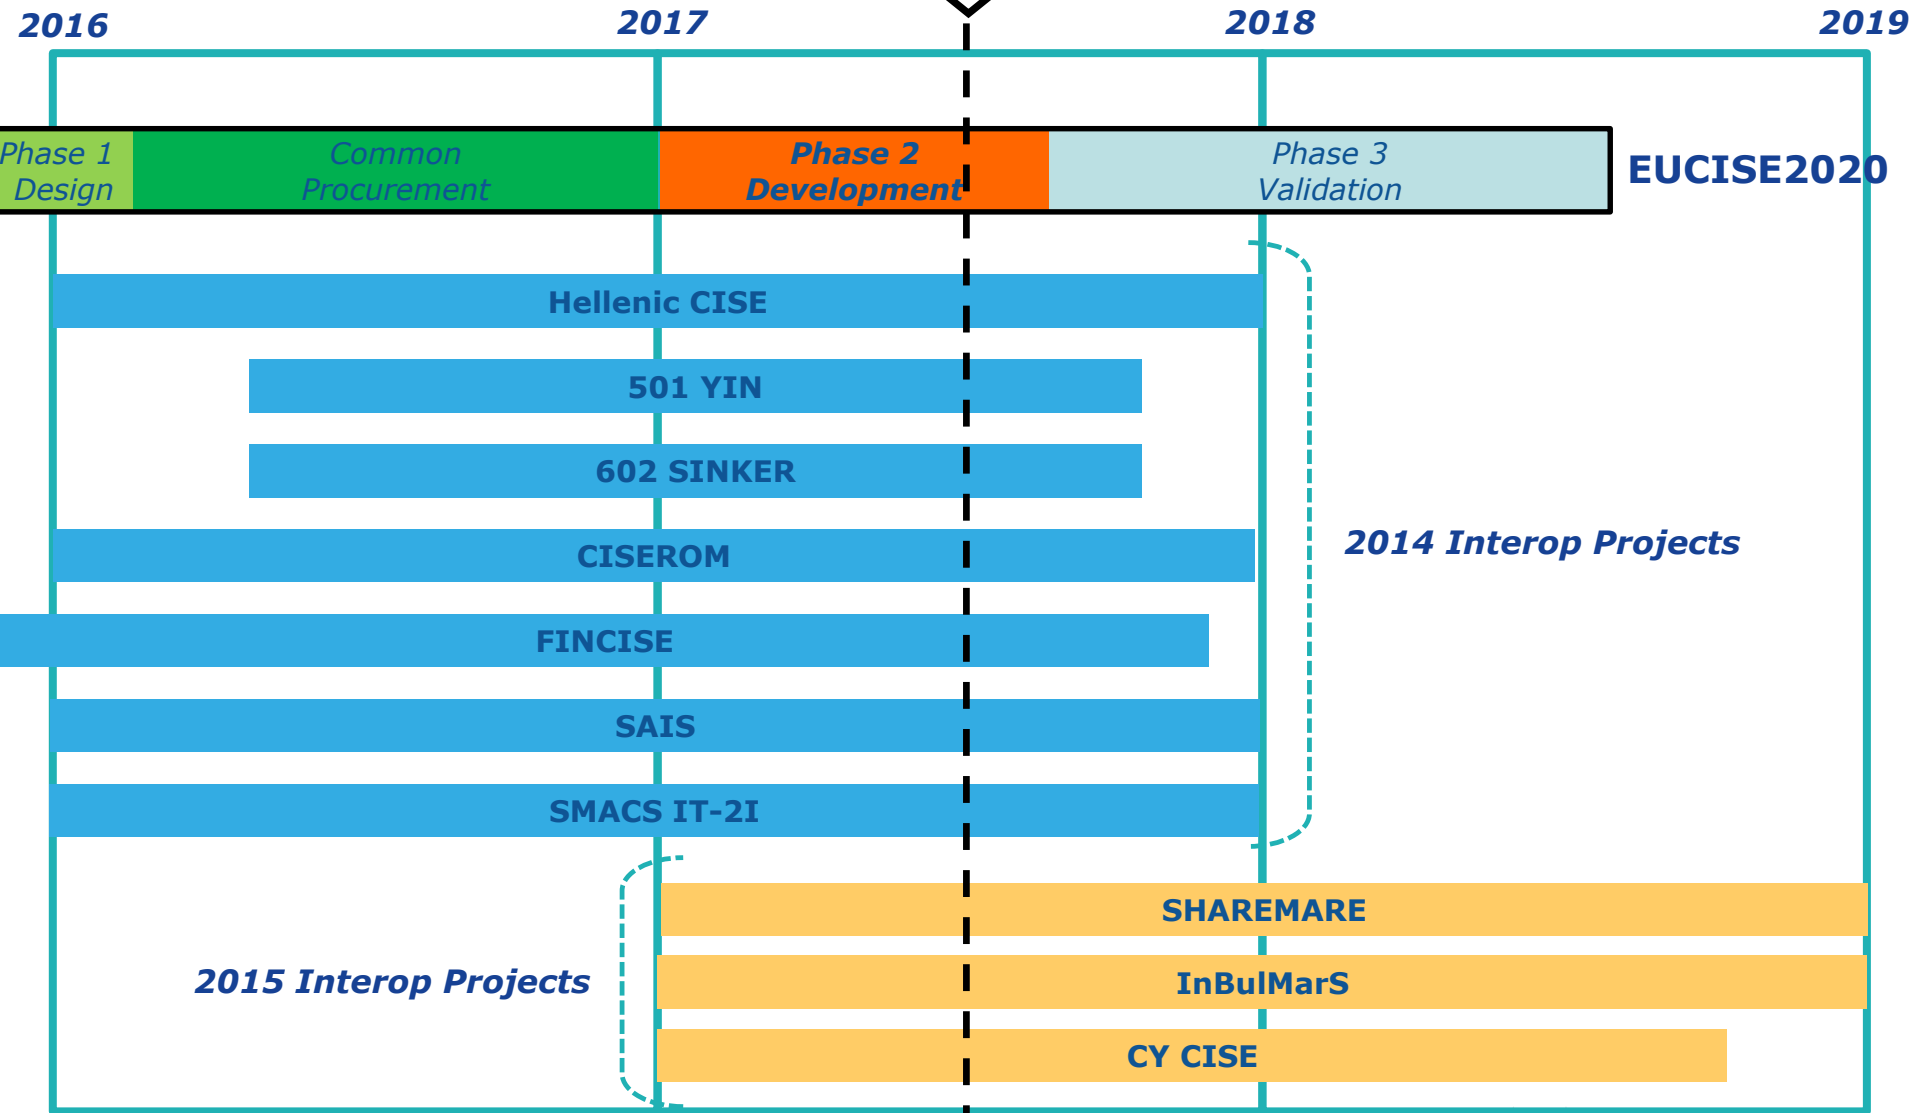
2016 2017 2018 2019

Phase 1 Design | Common Procurement | Phase 2 Development | Phase 3 Validation

EUCISE2020

Hellenic CISE

501 YIN

602 SINKER

CISEROM

FINCISE

SAIS

SMACS IT-2I

2014 Interop Projects

SHAREMARE

InBulMarS

CY CISE

2015 Interop Projects